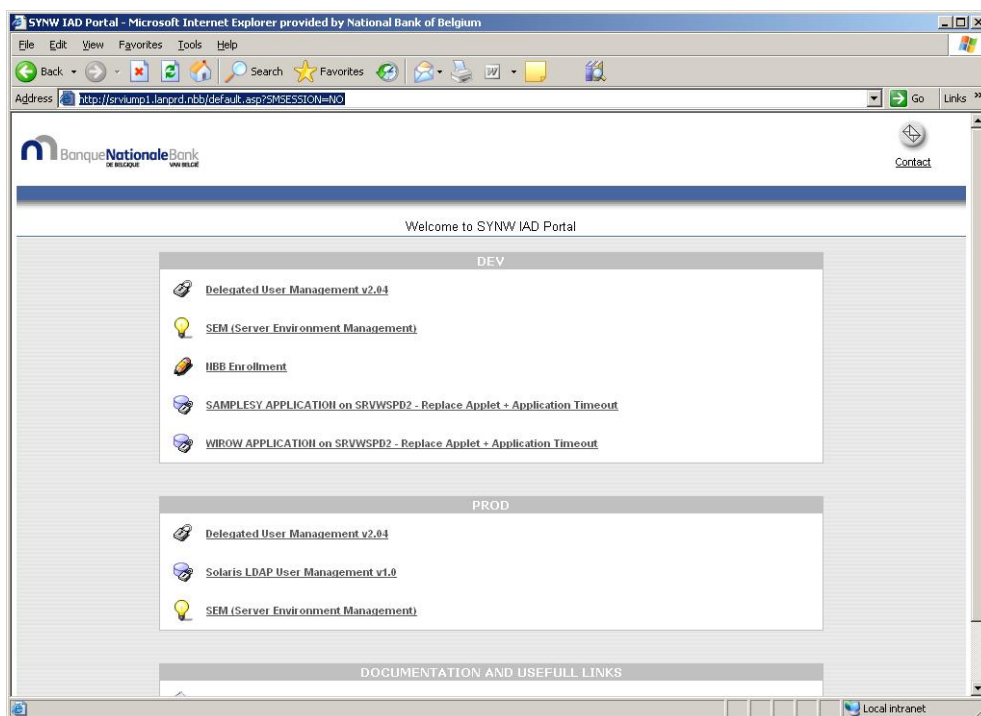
SYNW IAD Portal - Microsoft Internet Explorer provided by National Bank of Belgium

File Edit View Favorites Tools Help

Back Search Favorites

Address http://srviump1.lanprd.nbb/default.asp?SMSESSION=NO Go Links

BanqueNationaleBank DE BELGIQUE VAN BELGIË

Contact

Welcome to SYNW IAD Portal

DEV

Delegated User Management v2.04

SEM (Server Environment Management)

NBB Enrollment

SAMPLESY APPLICATION on SRVWSPD2 - Replace Applet + Application Timeout

WIROW APPLICATION on SRVWSPD2 - Replace Applet + Application Timeout

PROD

Delegated User Management v2.04

Solaris LDAP User Management v1.0

SEM (Server Environment Management)

DOCUMENTATION AND USEFULL LINKS

Local intranet